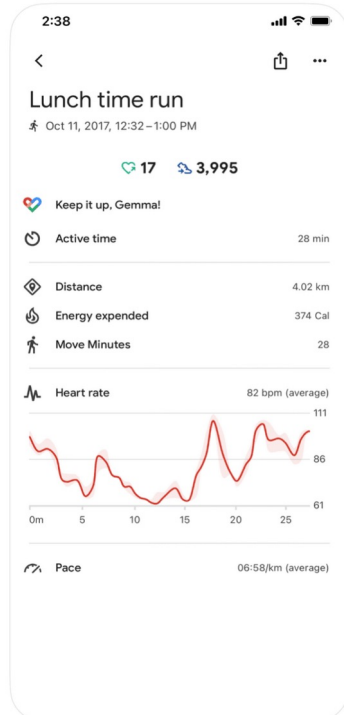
2:38

Lunch time run
Oct 11, 2017, 12:32 – 1:00 PM

17 3,995

Keep it up, Gemma!

Active time 28 min

Distance 4.02 km

Energy expended 374 Cal

Move Minutes 28

Heart rate 82 bpm (average)

111
86
61
0m 5 10 15 20 25

Pace 06:58/km (average)